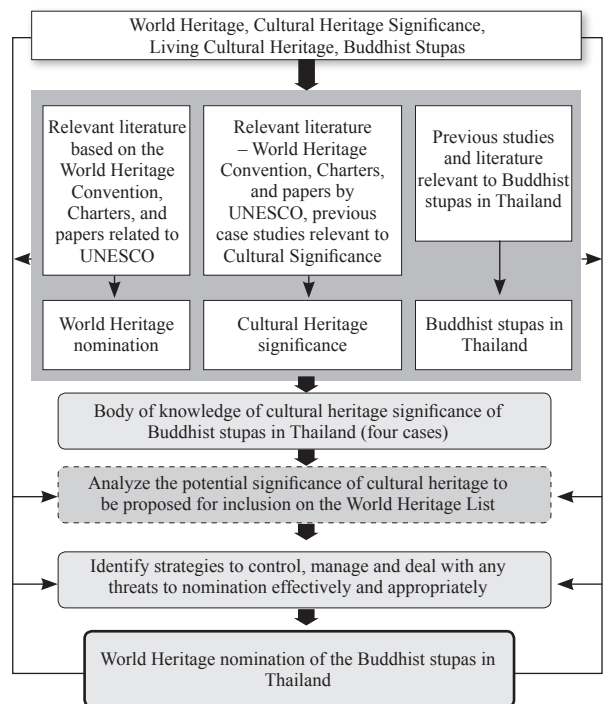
World Heritage, Cultural Heritage Significance, Living Cultural Heritage, Buddhist Stupas

Relevant literature based on the World Heritage Convention, Charters, and papers related to UNESCO

Relevant literature – World Heritage Convention, Charters, and papers by UNESCO, previous case studies relevant to Cultural Significance

Previous studies and literature relevant to Buddhist stupas in Thailand

World Heritage nomination

Cultural Heritage significance

Buddhist stupas in Thailand

Body of knowledge of cultural heritage significance of Buddhist stupas in Thailand (four cases)

Analyze the potential significance of cultural heritage to be proposed for inclusion on the World Heritage List

Identify strategies to control, manage and deal with any threats to nomination effectively and appropriately

World Heritage nomination of the Buddhist stupas in Thailand